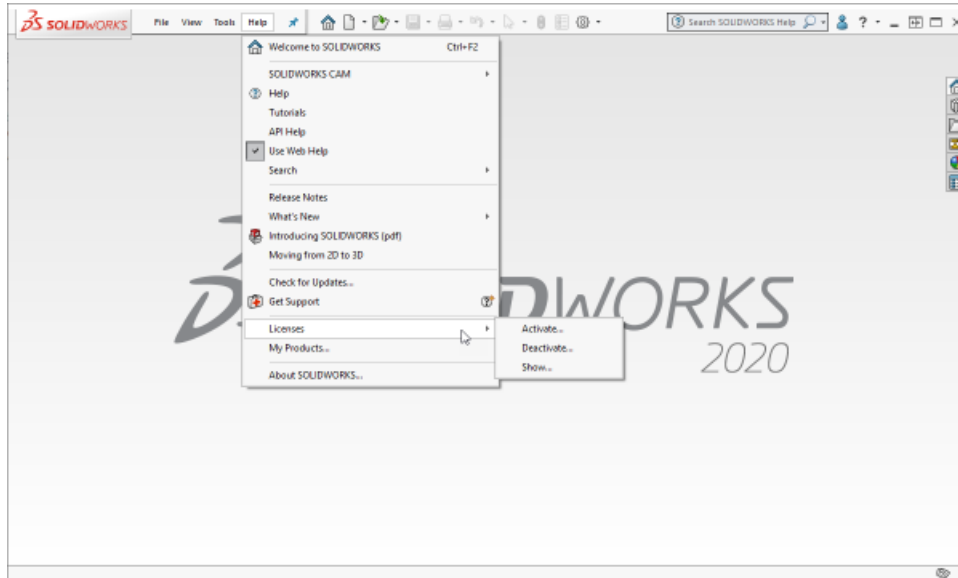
SOLIDWORKS File View Tools Help

Search SOLIDWORKS Help

Welcome to SOLIDWORKS Ctrl+F2

SOLIDWORKS CAM
Help
Tutorials
API Help
Use Web Help
Search

Release Notes
What's New
Introducing SOLIDWORKS (pdf)
Moving from 2D to 3D

Check for Updates...
Get Support

Licenses
My Products...

About SOLIDWORKS...

Activate...
Deactivate...
Show...

DWORKS
2020